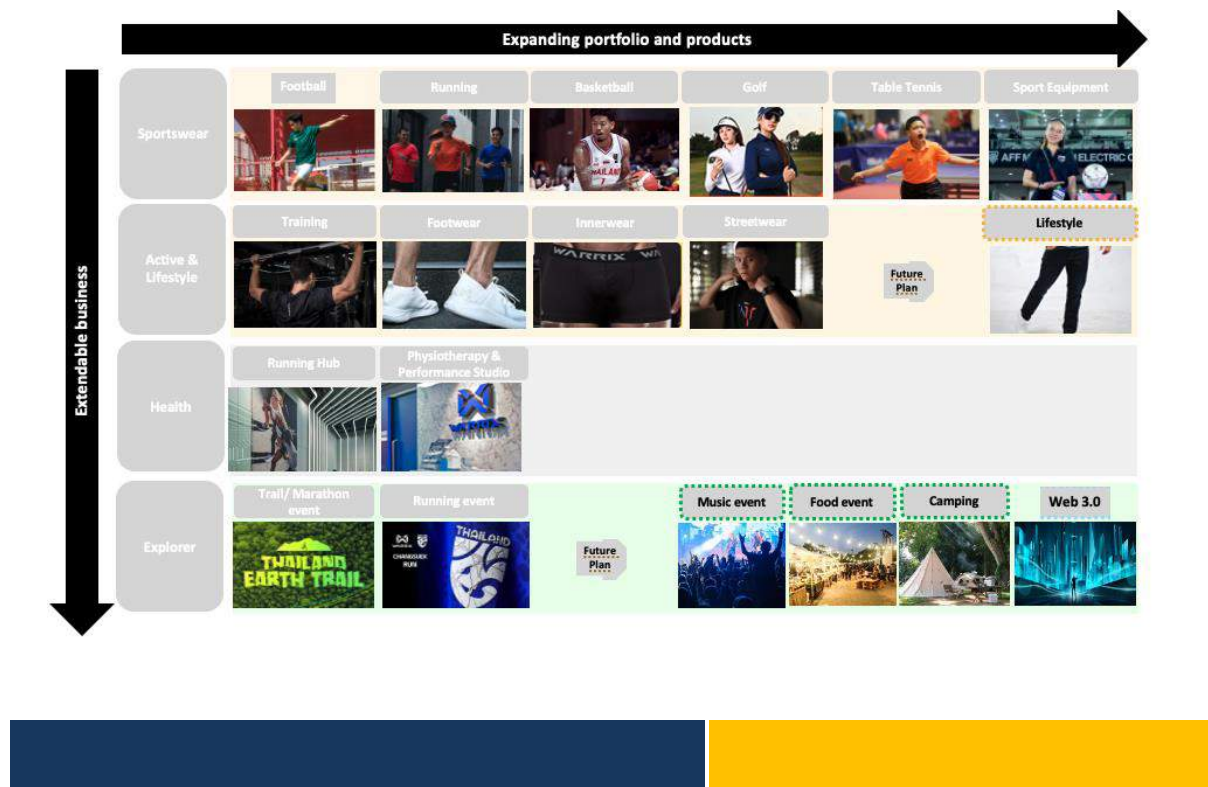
Expanding portfolio and products

Extendable business

Sportswear

Football

Running

Basketball

Golf

Table Tennis

Sport Equipment

Active & Lifestyle

Training

Footwear

Innerwear

Streetwear

Future Plan

Lifestyle

Health

Running Hub

Physiotherapy & Performance Studio

Explorer

Trail/ Marathon event

Running event

Future Plan

Music event

Food event

Camping

Web 3.0

THAILAND EARTH TRAIL

THAILAND

WARRIX